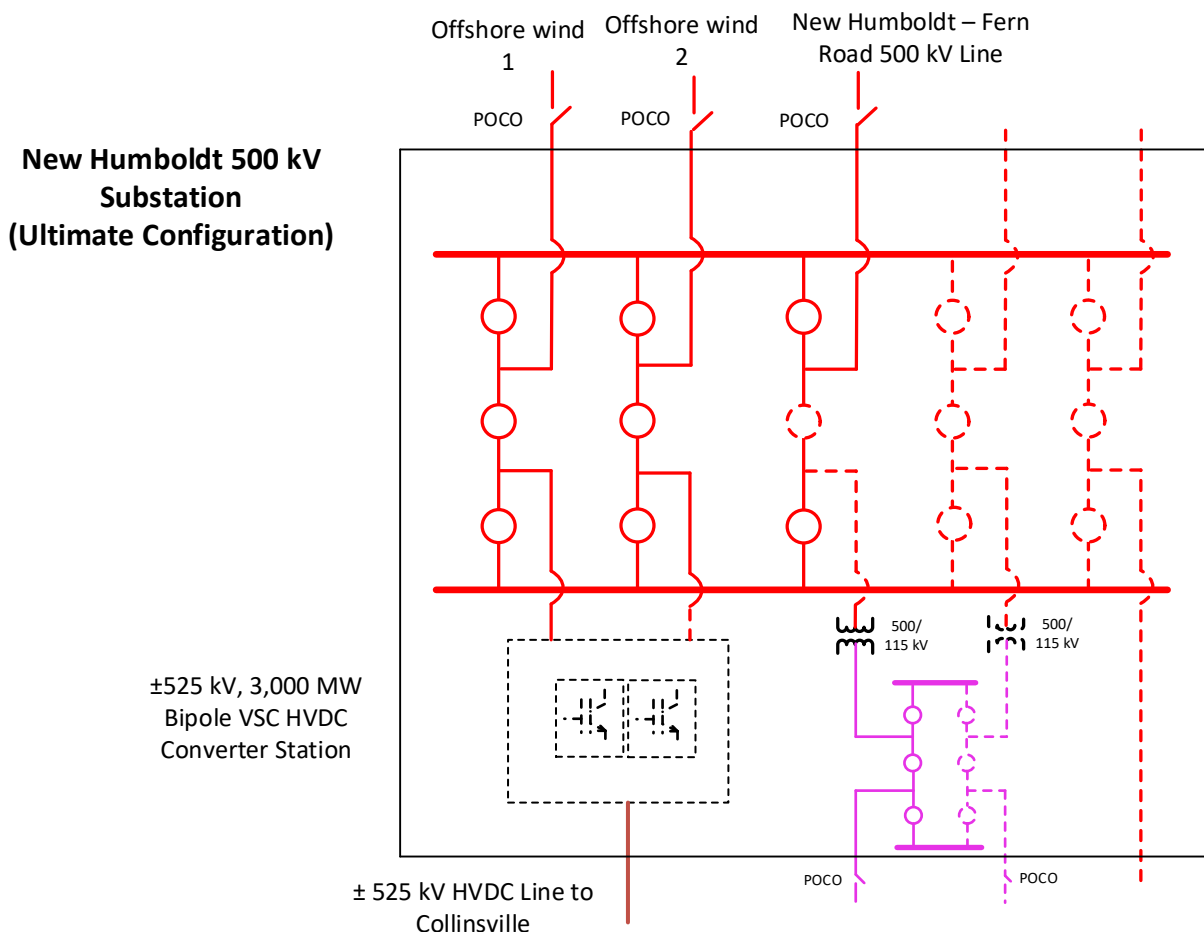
Offshore wind 1

Offshore wind 2

New Humboldt – Fern Road 500 kV Line

POCO

POCO

POCO

New Humboldt 500 kV Substation (Ultimate Configuration)

500/ 115 kV

500/ 115 kV

±525 kV, 3,000 MW Bipole VSC HVDC Converter Station

POCO

POCO

± 525 kV HVDC Line to Collinsville